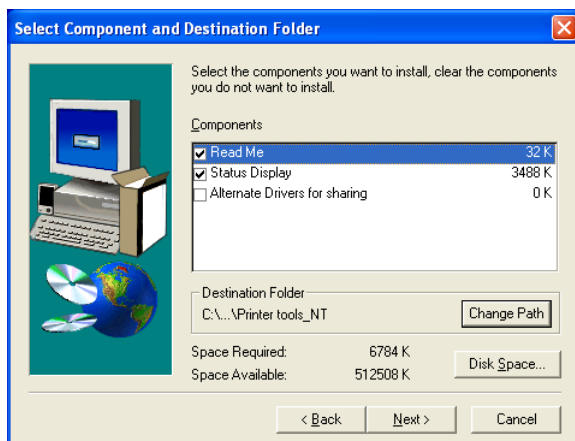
Select Component and Destination Folder

Select the components you want to install, clear the components you do not want to install.

Components

| | | |
|---|---|---|
| ☑ | Read Me | 32 K |
| ☑ | Status Display | 3488 K |
| ☐ | Alternate Drivers for sharing | 0 K |

Destination Folder
C:\...\Printer tools_NT

Change Path

Space Required: 6784 K
Space Available: 512508 K

Disk Space...

< Back
Next >
Cancel